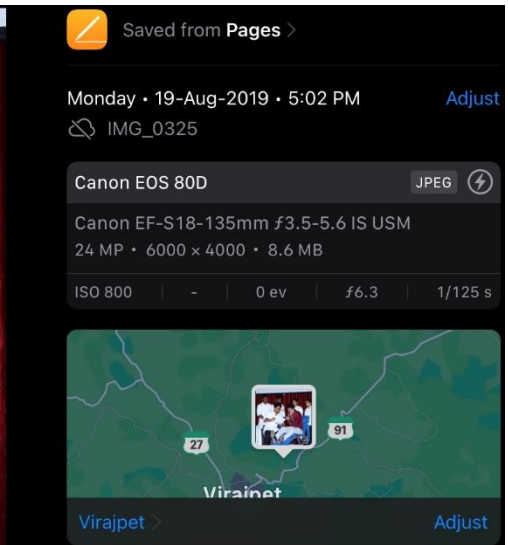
Saved from Pages >

Monday • 19-Aug-2019 • 5:02 PM

Adjust

IMG_0325

Canon EOS 80D

JPEG

Canon EF-S18-135mm ƒ3.5-5.6 IS USM

24 MP • 6000 × 4000 • 8.6 MB

| ISO 800 | - | 0 ev | ƒ6.3 | 1/125 s |
|---|---|---|---|---|

27

91

Virajpet

Virajpet >

Adjust